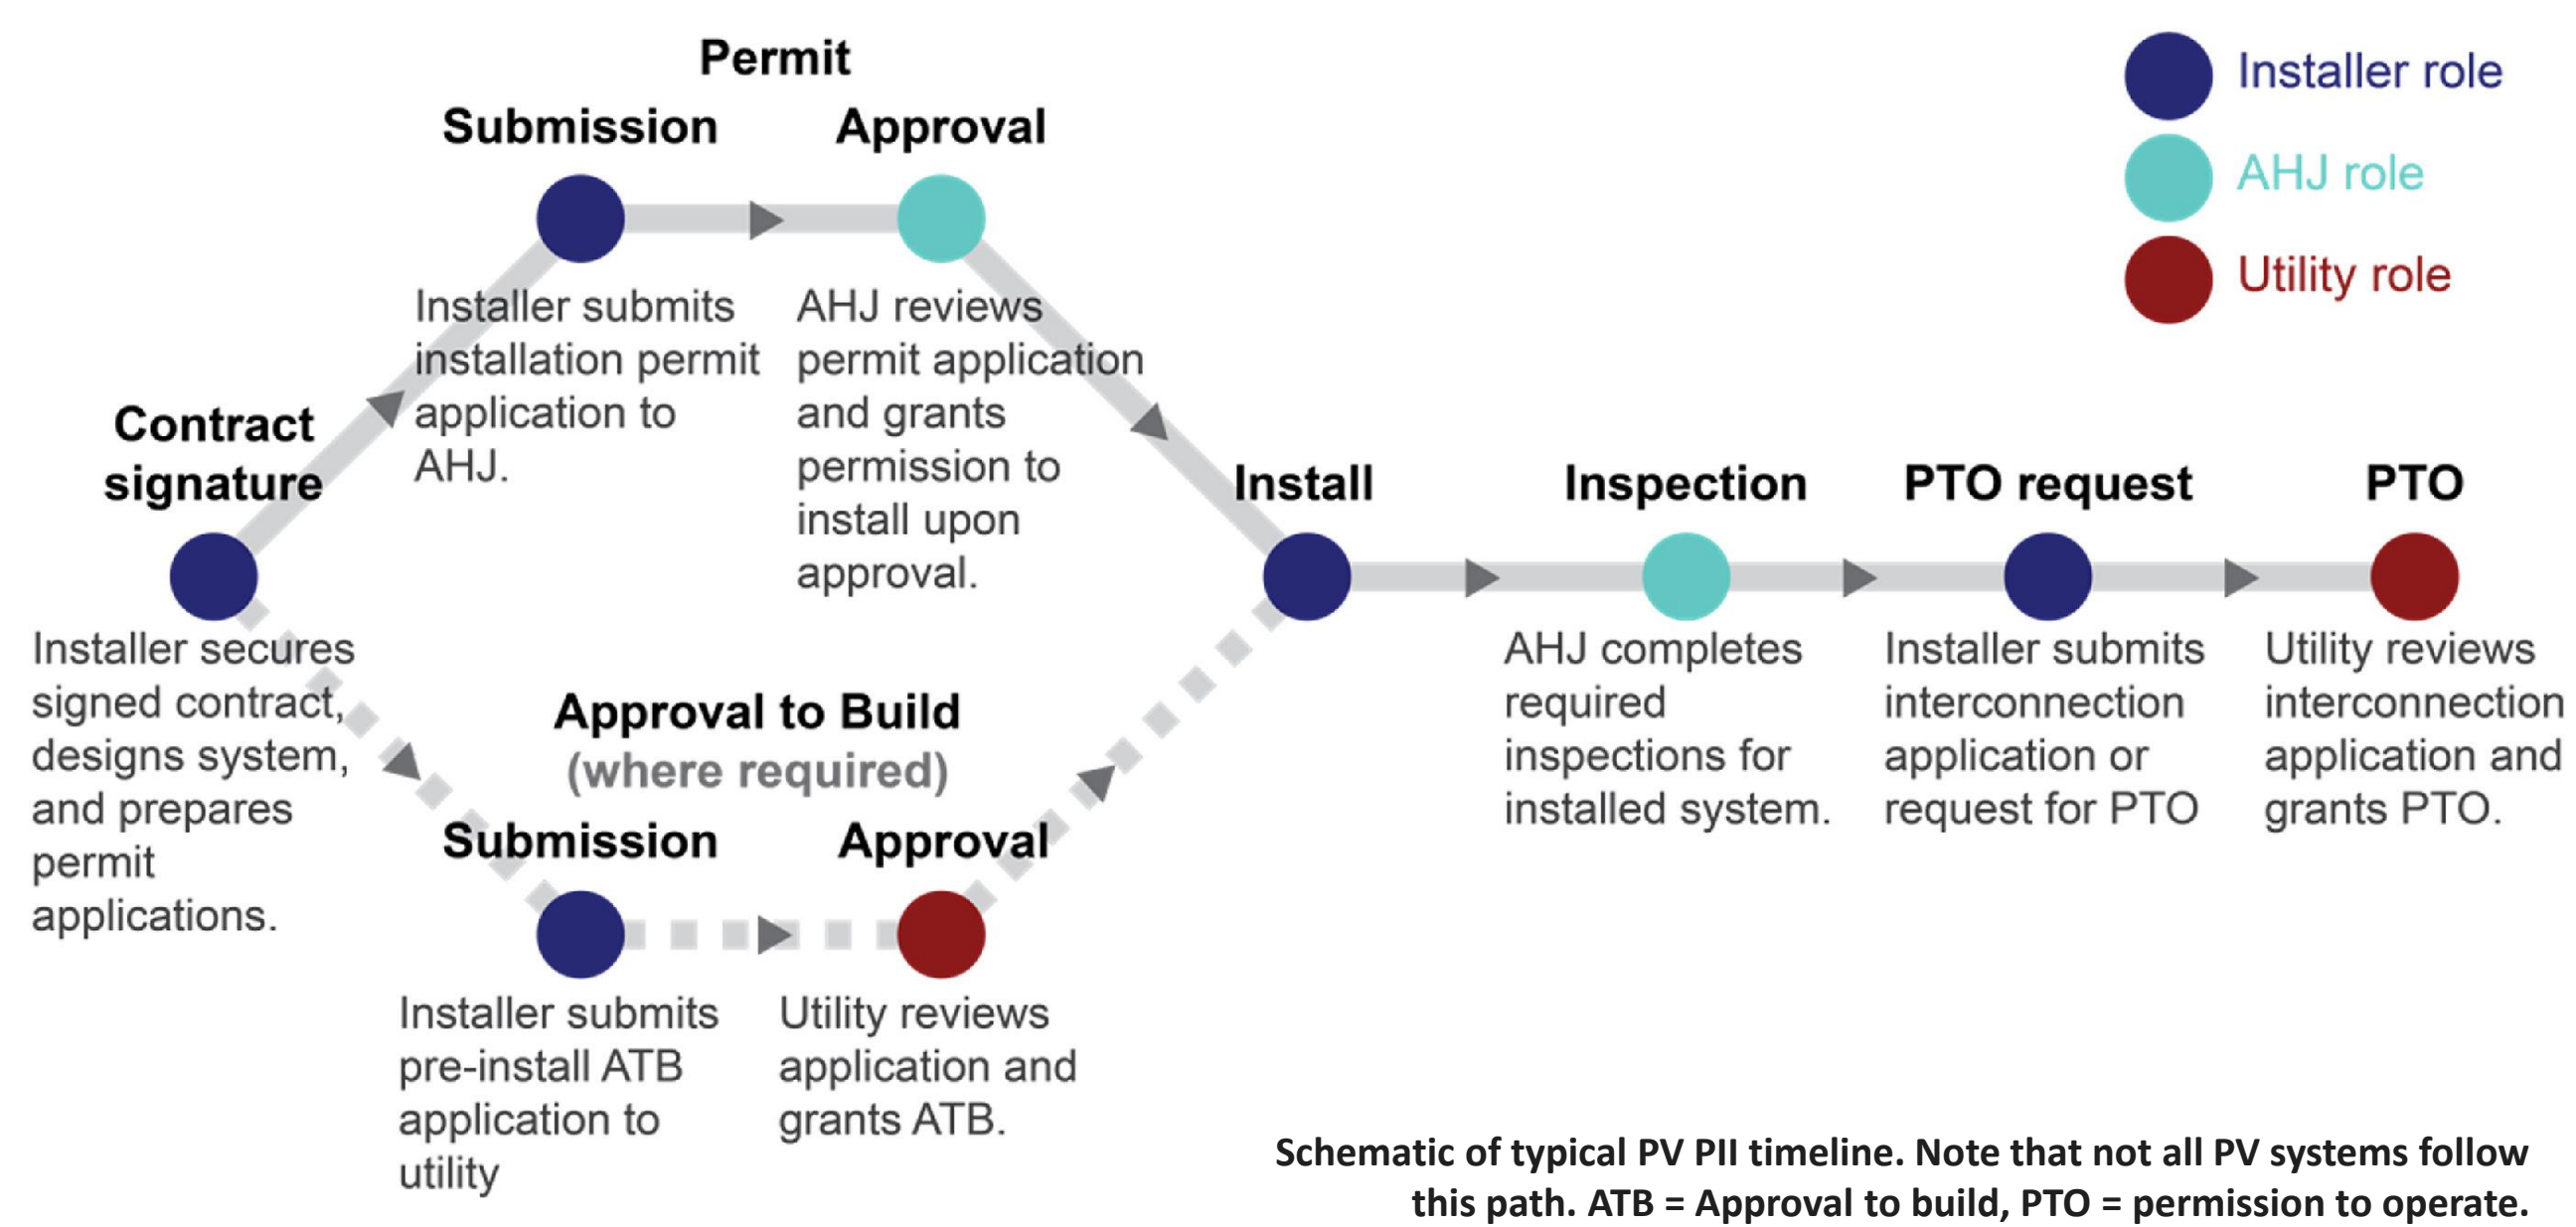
Permit

Submission

Approval

Installer submits installation permit application to AHJ.

AHJ reviews permit application and grants permission to install upon approval.

Installer role

AHJ role

Utility role

Contract signature

Installer secures signed contract, designs system, and prepares permit applications.

Install

Inspection

AHJ completes required inspections for installed system.

PTO request

Installer submits interconnection application or request for PTO

PTO

Utility reviews interconnection application and grants PTO.

Approval to Build (where required)

Submission

Approval

Installer submits pre-install ATB application to utility

Utility reviews application and grants ATB.

Schematic of typical PV PII timeline. Note that not all PV systems follow this path. ATB = Approval to build, PTO = permission to operate.